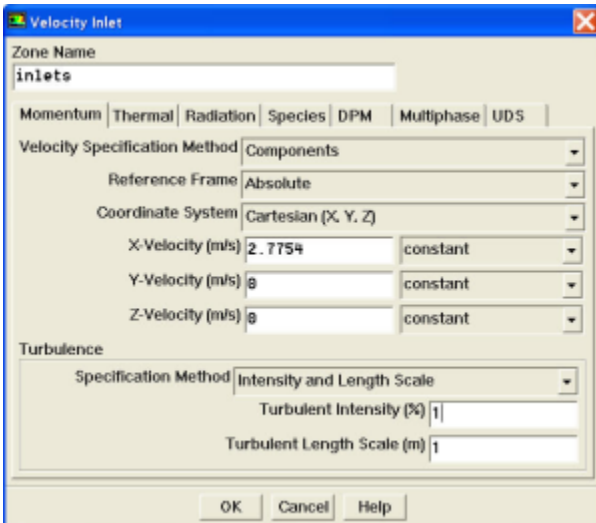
Velocity Inlet

Zone Name

inlets

Momentum | Thermal | Radiation | Species | DPM | Multiphase | UDS

Velocity Specification Method Components

Reference Frame Absolute

Coordinate System Cartesian (X, Y, Z)

X-Velocity (m/s) 2.7754 constant

Y-Velocity (m/s) 0 constant

Z-Velocity (m/s) 0 constant

Turbulence

Specification Method Intensity and Length Scale

Turbulent Intensity (%) 1

Turbulent Length Scale (m) 1

OK Cancel Help